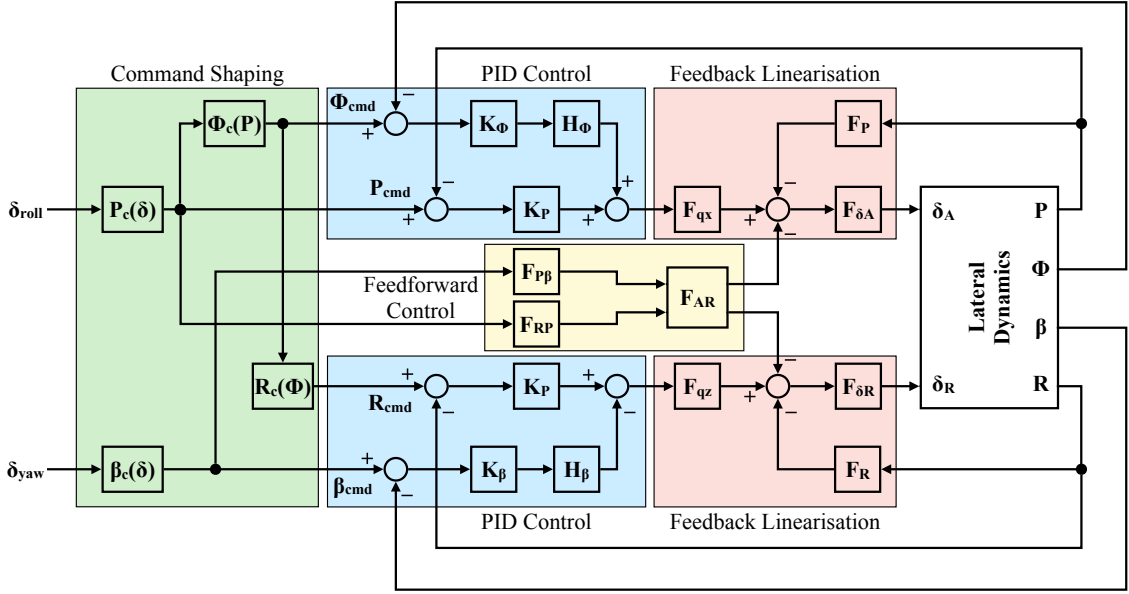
Command Shaping

PID Control

Feedback Linearisation

$\Phi_c(P)$

$\Phi_{cmd}$

−

+

$K_\Phi$

$H_\Phi$

$F_P$

$\delta_{roll}$

$P_c(\delta)$

$P_{cmd}$

−

+

$K_P$

+

+

$F_{qx}$

+

−

$F_{\delta A}$

−

$\delta_A$

P

$F_{P\beta}$

Feedforward Control

$F_{AR}$

$F_{RP}$

Lateral Dynamics

$\Phi$

$\beta$

$R_c(\Phi)$

+

$R_{cmd}$

−

$K_P$

+

−

$F_{qz}$

+

−

−

$F_{\delta R}$

$\delta_R$

R

$\delta_{yaw}$

$\beta_c(\delta)$

+

$\beta_{cmd}$

−

$K_\beta$

$H_\beta$

$F_R$

PID Control

Feedback Linearisation